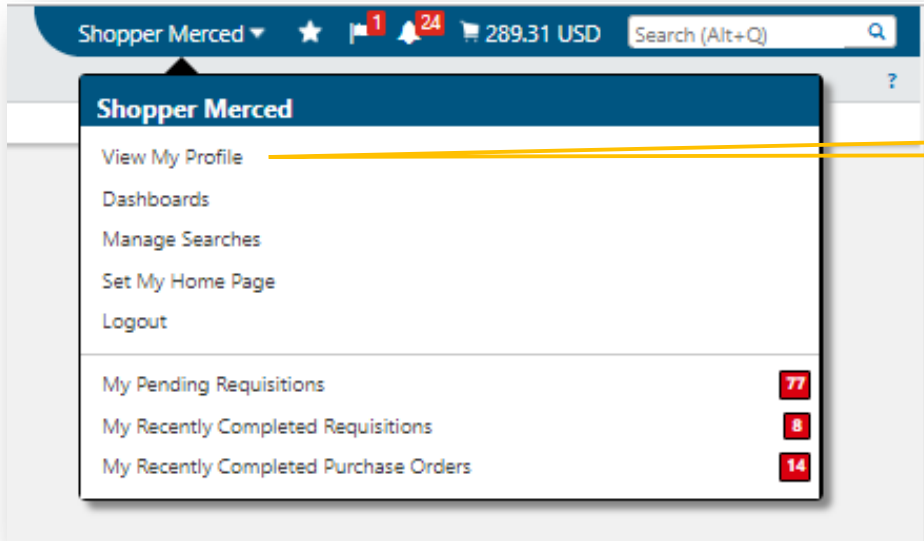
Shopper Merced 1 24 289.31 USD Search (Alt+Q)

?

Shopper Merced

View My Profile

Dashboards

Manage Searches

Set My Home Page

Logout

My Pending Requisitions 77

My Recently Completed Requisitions 8

My Recently Completed Purchase Orders 14